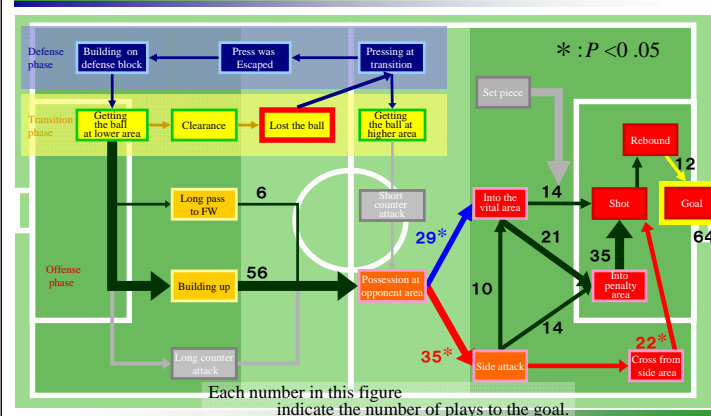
Defense phase

Building on defense block

Press was Escaped

Pressing at transition

＊: $P < 0.05$

Transition phase

Getting the ball at lower area

Clearance

Lost the ball

Getting the ball at higher area

Set piece

Rebound

Long pass to FW

6

Short counter attack

Into the vital area

14

Shot

12

Goal

29＊

21

64

Offense phase

Building up

56

Possession at opponent area

10

35

Into penalty area

14

35＊

Long counter attack

Side attack

22＊

Cross from side area

Each number in this figure indicate the number of plays to the goal.